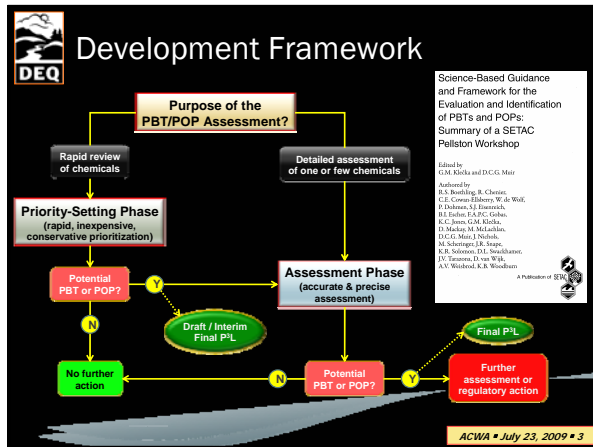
DEQ

Development Framework

Science-Based Guidance and Framework for the Evaluation and Identification of PBTs and POPs: Summary of a SETAC Pellston Workshop

Edited by
G.M. Klečka and D.C.G. Muir

Authored by
R.S. Boethling, R. Chenier, C.E. Cowan-Ellsberry, W. de Wolf, P. Dohmen, S.J. Eisenreich, B.I. Escher, F.A.P.C. Gobas, K.C. Jones, G.M. Klečka, D. Mackay, M. McLachlan, D.C.G. Muir, J. Nichols, M. Scheringer, J.R. Snape, K.R. Solomon, D.L. Swackhamer, J.V. Tarazona, D. van Wijk, A.V. Weisbrod, K.B. Woodburn

A Publication of SETAC

Purpose of the PBT/POP Assessment?

Rapid review of chemicals

Detailed assessment of one or few chemicals

Priority-Setting Phase (rapid, inexpensive, conservative prioritization)

Potential PBT or POP?

Y

N

Draft / Interim Final P³L

Assessment Phase (accurate & precise assessment)

Final P³L

No further action

N

Potential PBT or POP?

Y

Further assessment or regulatory action

ACWA ▪ July 23, 2009 ▪ 3